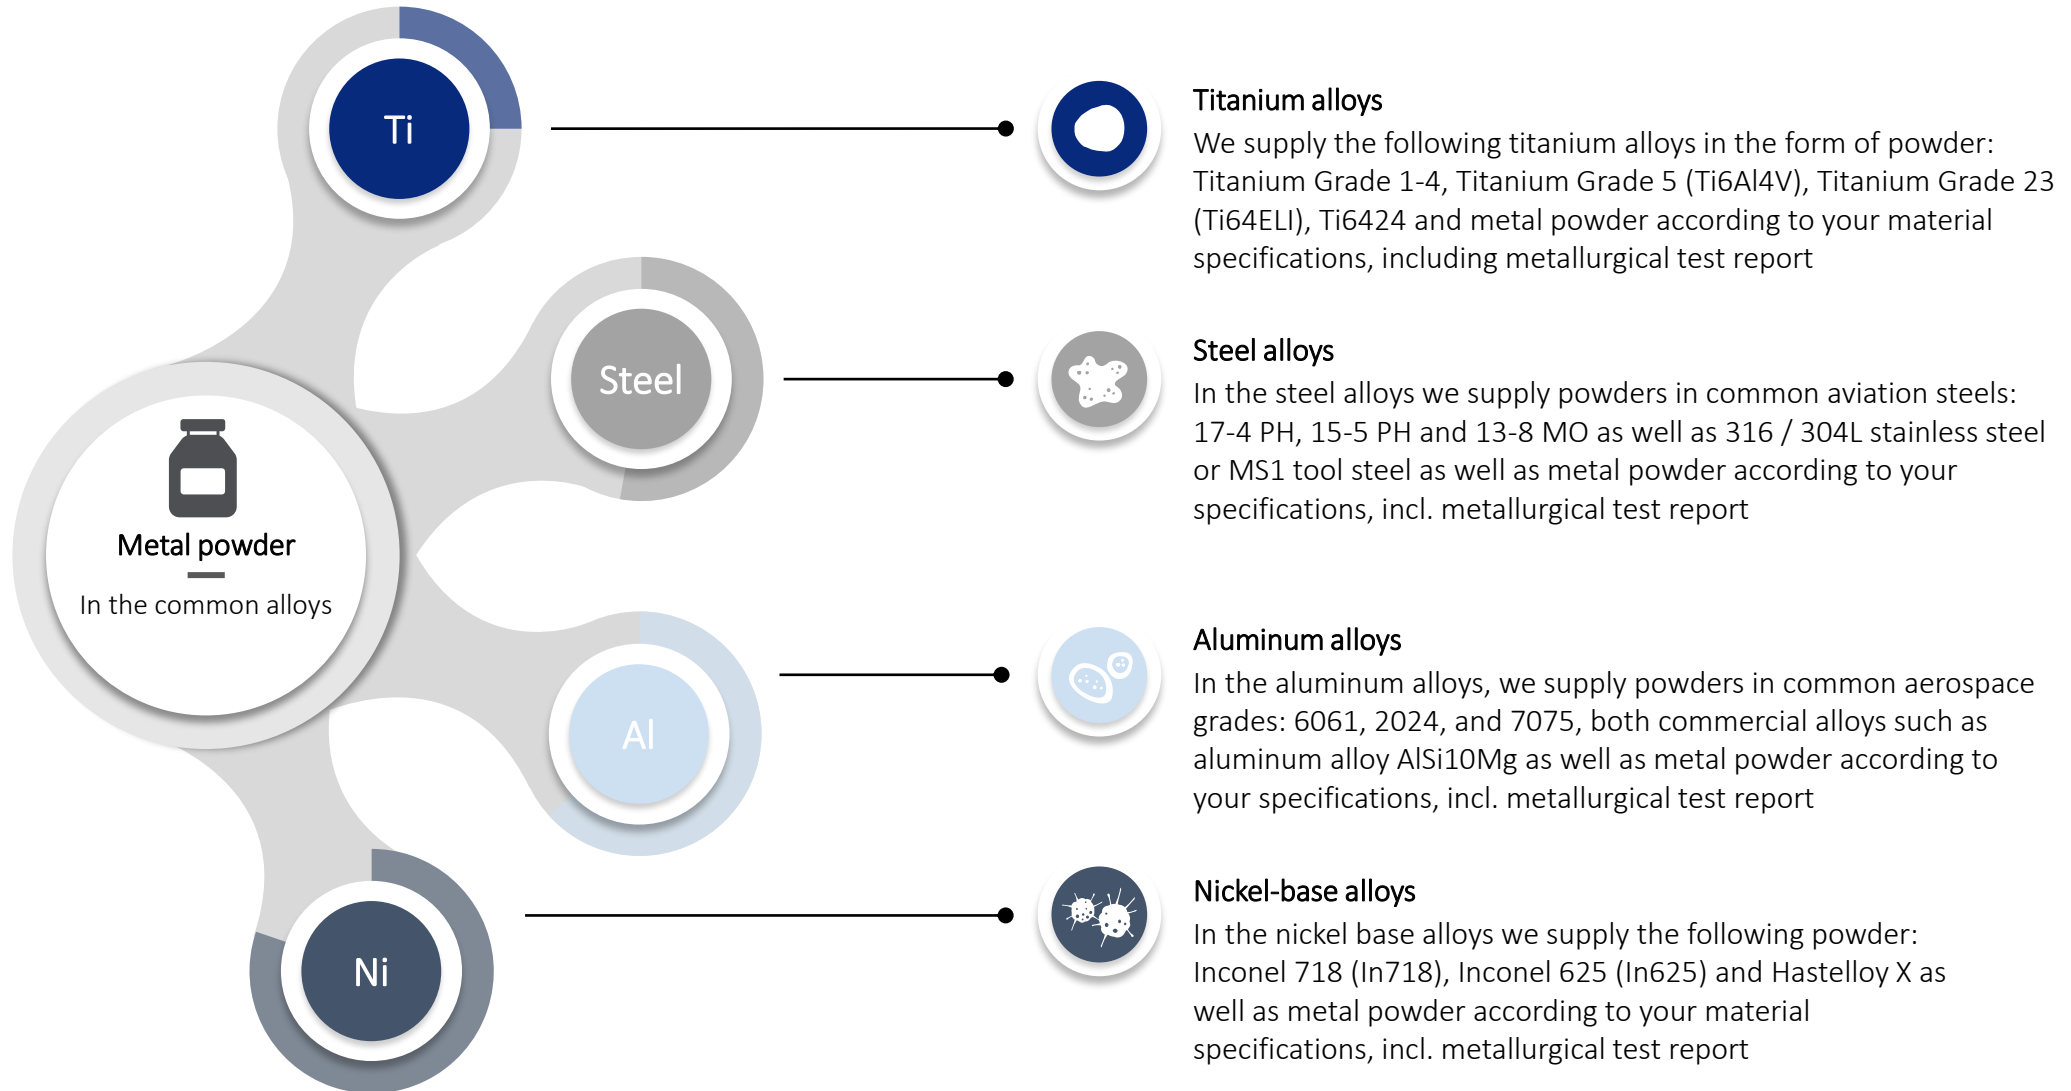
Ti

Steel

Metal powder

In the common alloys

Al

Ni

Titanium alloys
We supply the following titanium alloys in the form of powder: Titanium Grade 1-4, Titanium Grade 5 (Ti6Al4V), Titanium Grade 23 (Ti64ELI), Ti6424 and metal powder according to your material specifications, including metallurgical test report

Steel alloys
In the steel alloys we supply powders in common aviation steels: 17-4 PH, 15-5 PH and 13-8 MO as well as 316 / 304L stainless steel or MS1 tool steel as well as metal powder according to your specifications, incl. metallurgical test report

Aluminum alloys
In the aluminum alloys, we supply powders in common aerospace grades: 6061, 2024, and 7075, both commercial alloys such as aluminum alloy AlSi10Mg as well as metal powder according to your specifications, incl. metallurgical test report

Nickel-base alloys
In the nickel base alloys we supply the following powder: Inconel 718 (In718), Inconel 625 (In625) and Hastelloy X as well as metal powder according to your material specifications, incl. metallurgical test report